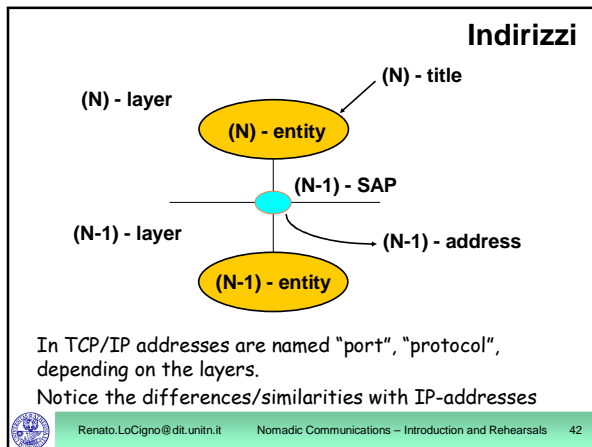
Indirizzi

(N) - title

(N) - layer

(N) - entity

(N-1) - SAP

(N-1) - layer

(N-1) - address

(N-1) - entity

In TCP/IP addresses are named “port”, “protocol”, depending on the layers.

Notice the differences/similarities with IP-addresses

Renato.LoCigno@dit.unitn.it Nomadic Communications – Introduction and Rehearsals 42